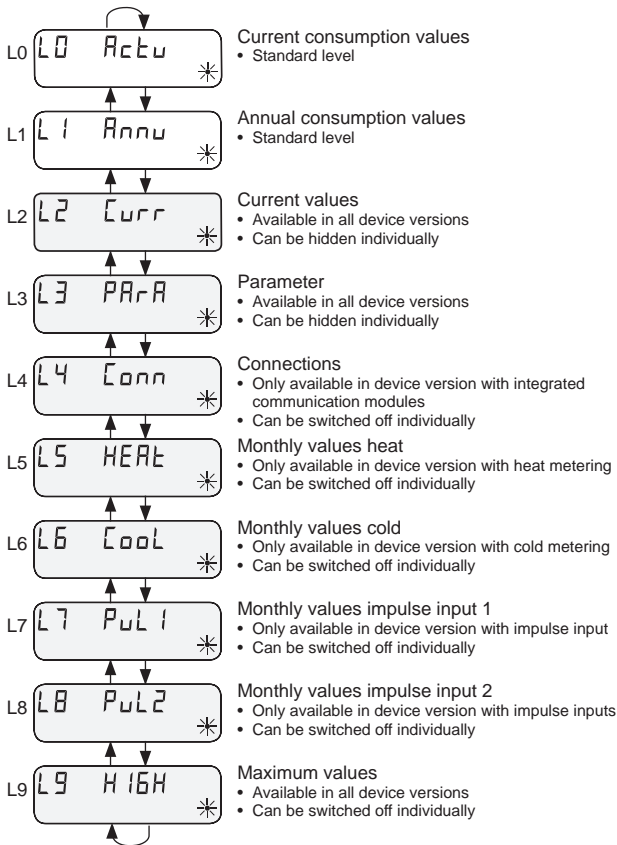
L0 L0 Actu

Current consumption values
• Standard level

L1 L1 Annu

Annual consumption values
• Standard level

L2 L2 Curr

Current values
• Available in all device versions
• Can be hidden individually

L3 L3 PArA

Parameter
• Available in all device versions
• Can be hidden individually

L4 L4 Conn

Connections
• Only available in device version with integrated communication modules
• Can be switched off individually

L5 L5 HEAt

Monthly values heat
• Only available in device version with heat metering
• Can be switched off individually

L6 L6 CooL

Monthly values cold
• Only available in device version with cold metering
• Can be switched off individually

L7 L7 PuL1

Monthly values impulse input 1
• Only available in device version with impulse input
• Can be switched off individually

L8 L8 PuL2

Monthly values impulse input 2
• Only available in device version with impulse inputs
• Can be switched off individually

L9 L9 H1GH

Maximum values
• Available in all device versions
• Can be switched off individually